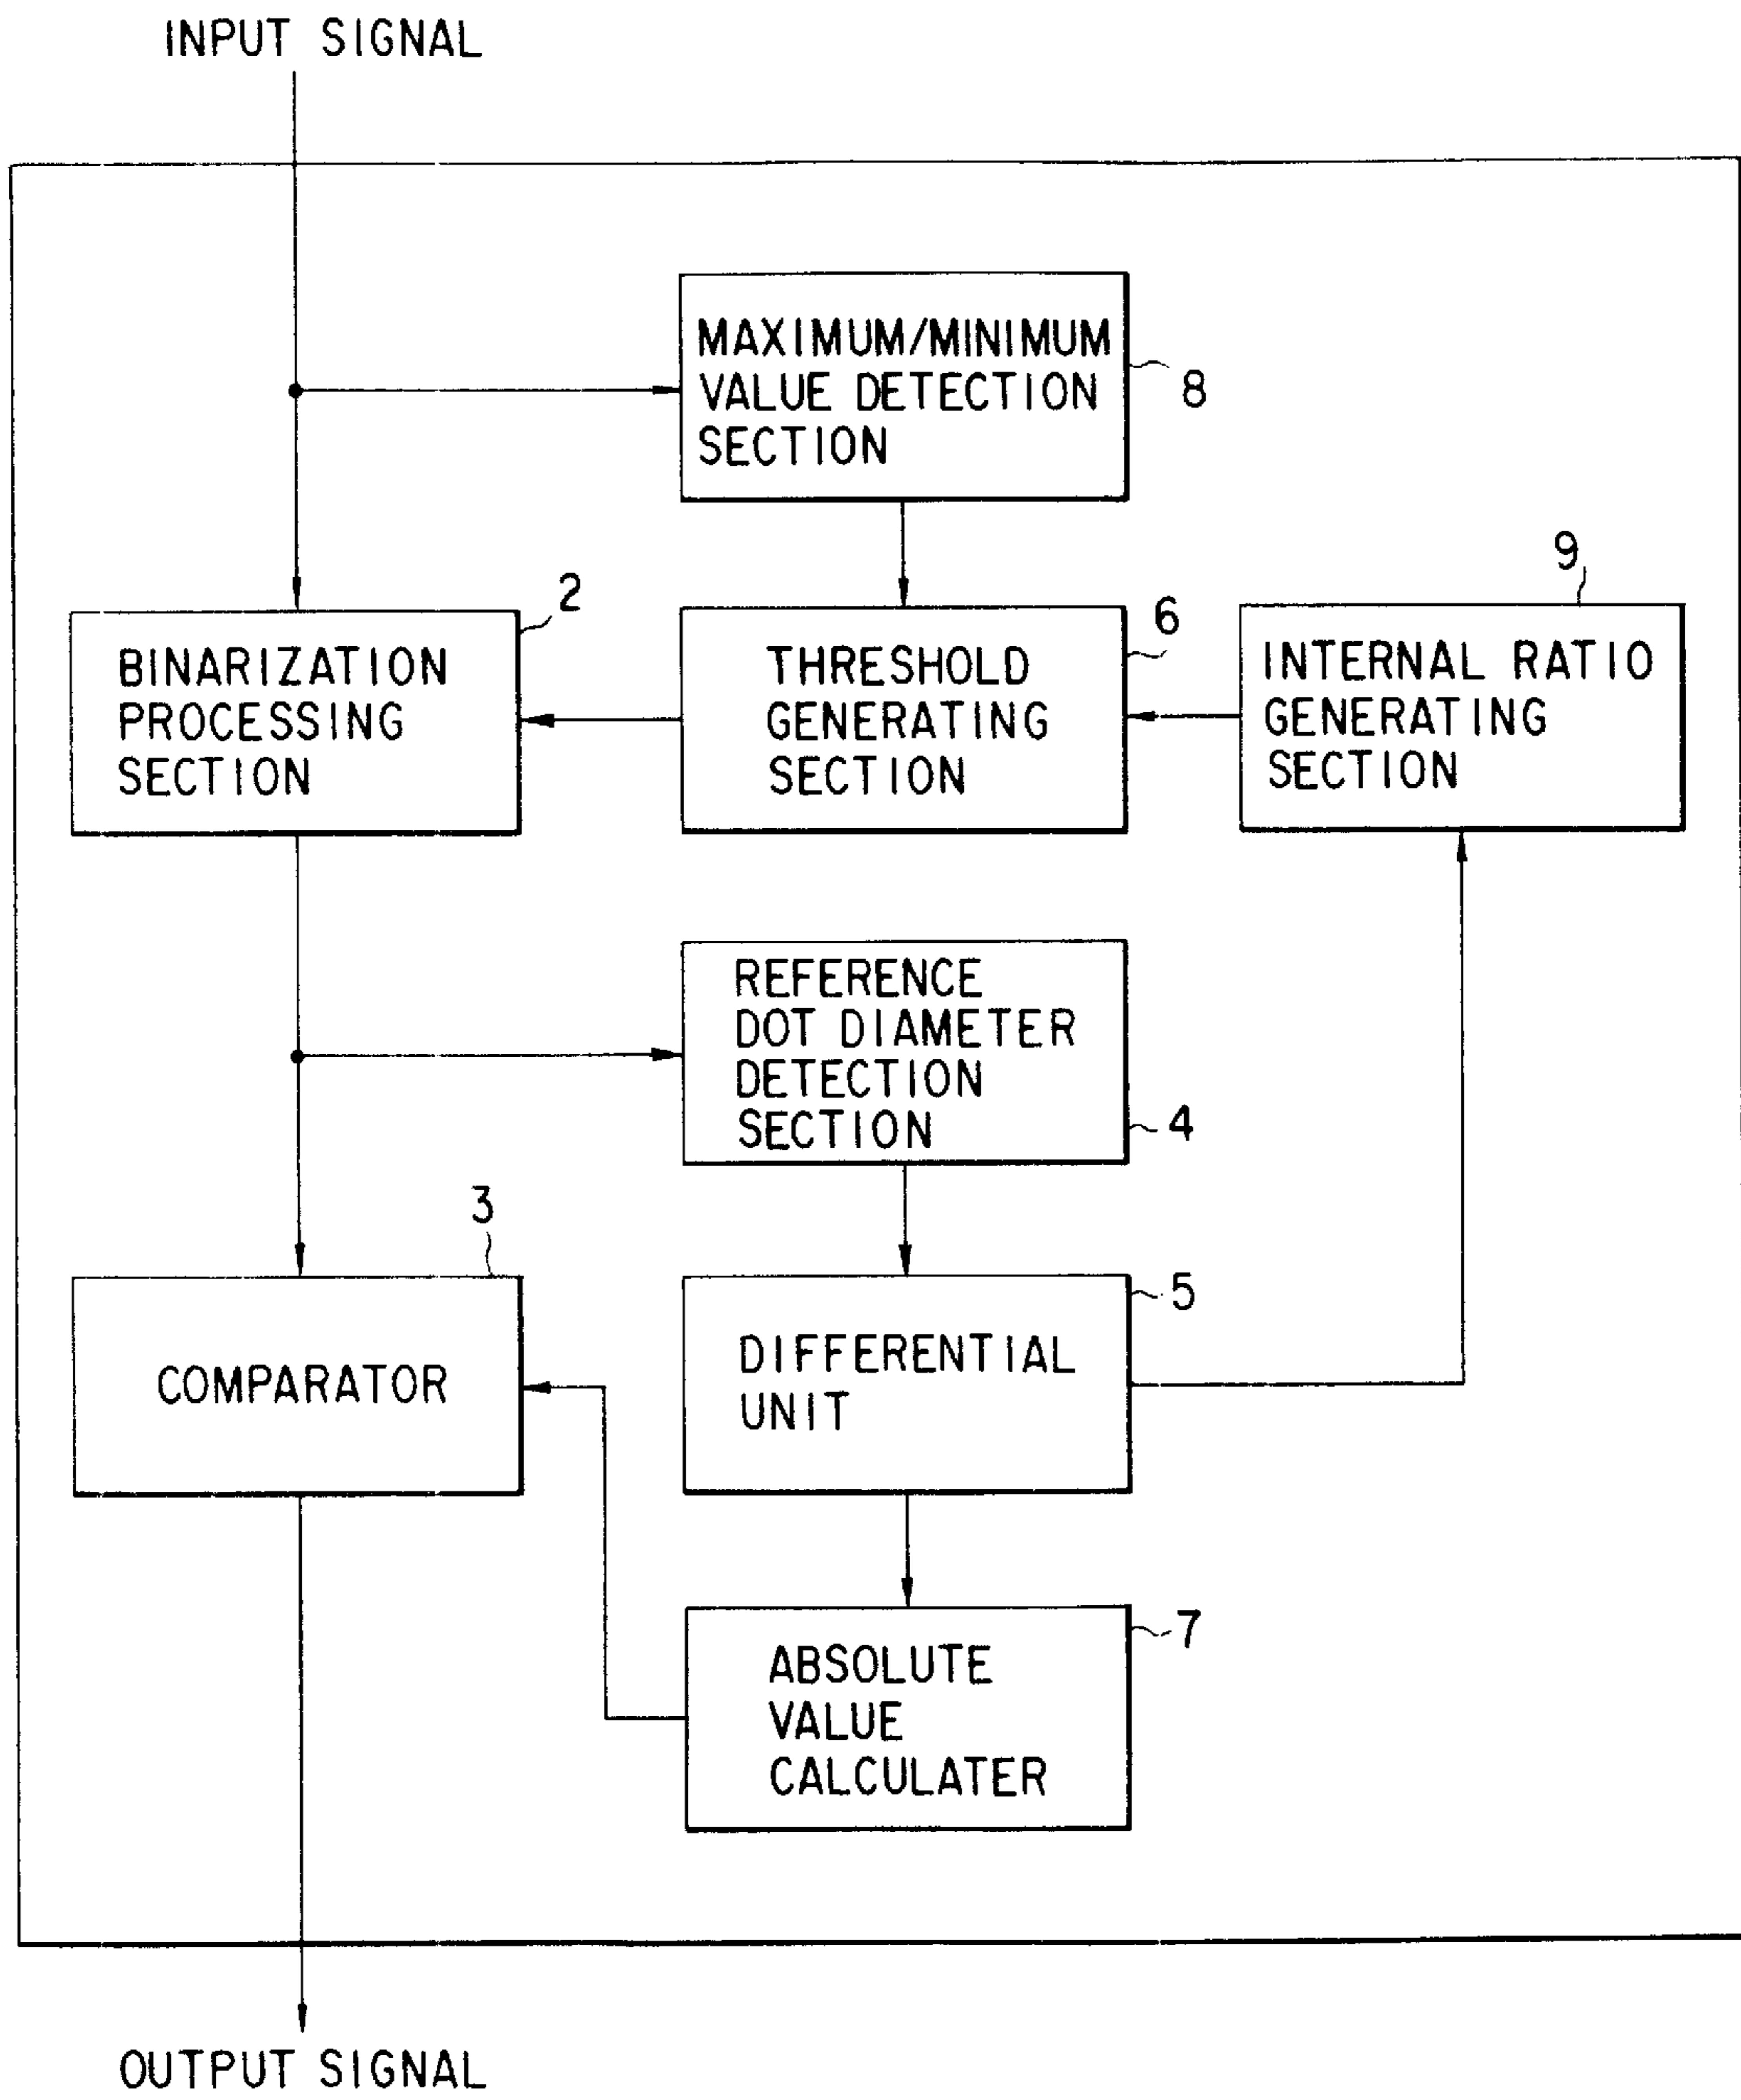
INPUT SIGNAL

MAXIMUM/MINIMUM VALUE DETECTION SECTION

8

9

2

6

BINARIZATION PROCESSING SECTION

THRESHOLD GENERATING SECTION

INTERNAL RATIO GENERATING SECTION

REFERENCE DOT DIAMETER DETECTION SECTION

4

3

5

COMPARATOR

DIFFERENTIAL UNIT

7

ABSOLUTE VALUE CALCULATER

OUTPUT SIGNAL